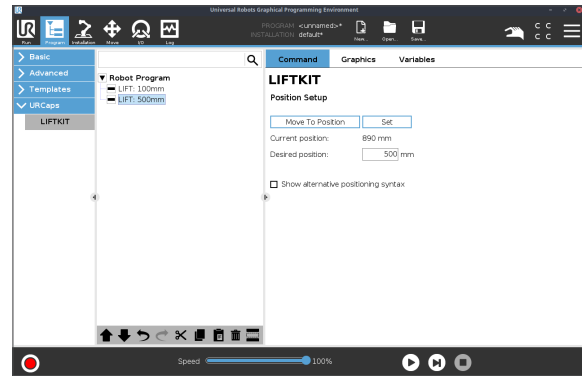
Universal Robots Graphical Programming Environment

Run Program Installation Move I/O Log

PROGRAM <unnamed>*
INSTALLATION default*

New... Open... Save...

C C
C C

Basic
Advanced
Templates
URCaps
LIFTKIT

Robot Program
LIFT: 100mm
LIFT: 500mm

Command Graphics Variables

LIFTKIT

Position Setup

Move To Position Set

Current position: 890 mm

Desired position: 500 mm

Show alternative positioning syntax

Speed 100%